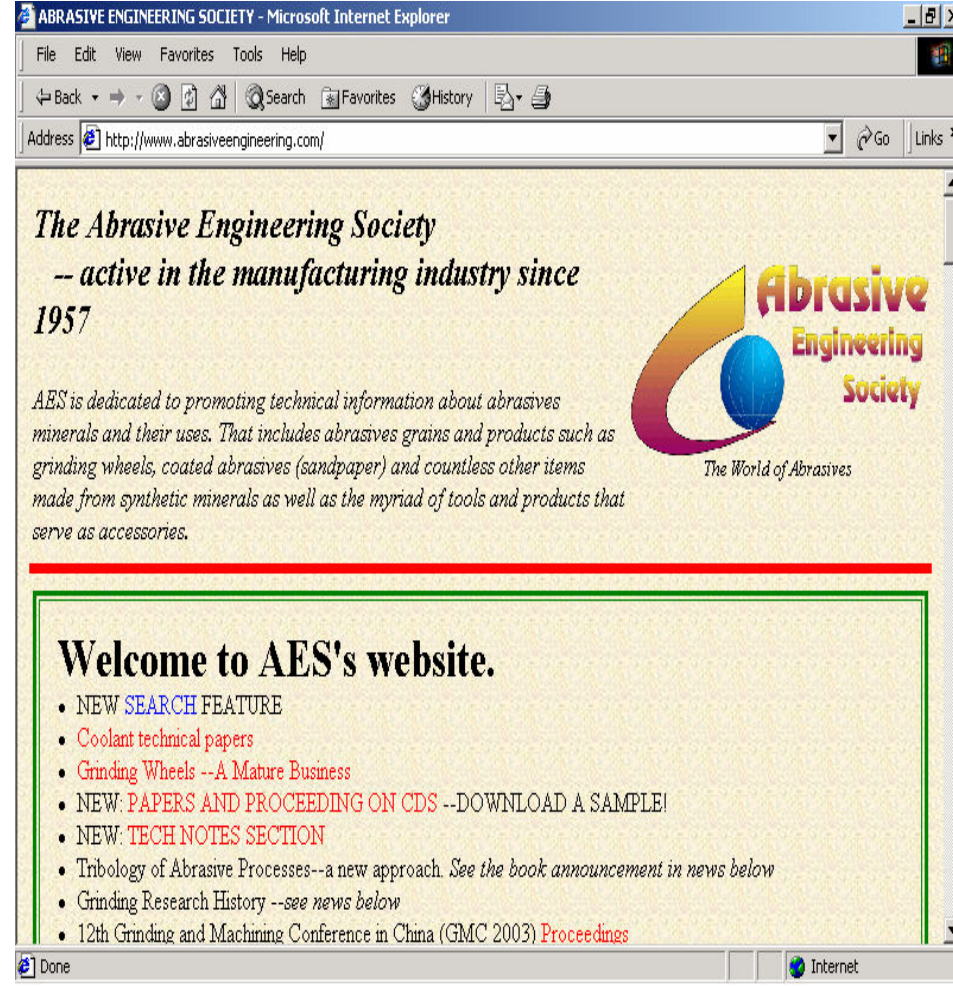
ABRASIVE ENGINEERING SOCIETY - Microsoft Internet Explorer

File Edit View Favorites Tools Help

Back Search Favorites History

Address http://www.abrasiveengineering.com/ Go Links

The Abrasive Engineering Society
-- active in the manufacturing industry since 1957

AES is dedicated to promoting technical information about abrasives minerals and their uses. That includes abrasives grains and products such as grinding wheels, coated abrasives (sandpaper) and countless other items made from synthetic minerals as well as the myriad of tools and products that serve as accessories.

Abrasive Engineering Society

The World of Abrasives

Welcome to AES's website.

- NEW SEARCH FEATURE
- Coolant technical papers
- Grinding Wheels --A Mature Business
- NEW: PAPERS AND PROCEEDING ON CDS --DOWNLOAD A SAMPLE!
- NEW: TECH NOTES SECTION
- Tribology of Abrasive Processes--a new approach. See the book announcement in news below
- Grinding Research History --see news below
- 12th Grinding and Machining Conference in China (GMC 2003) Proceedings

Done

Internet